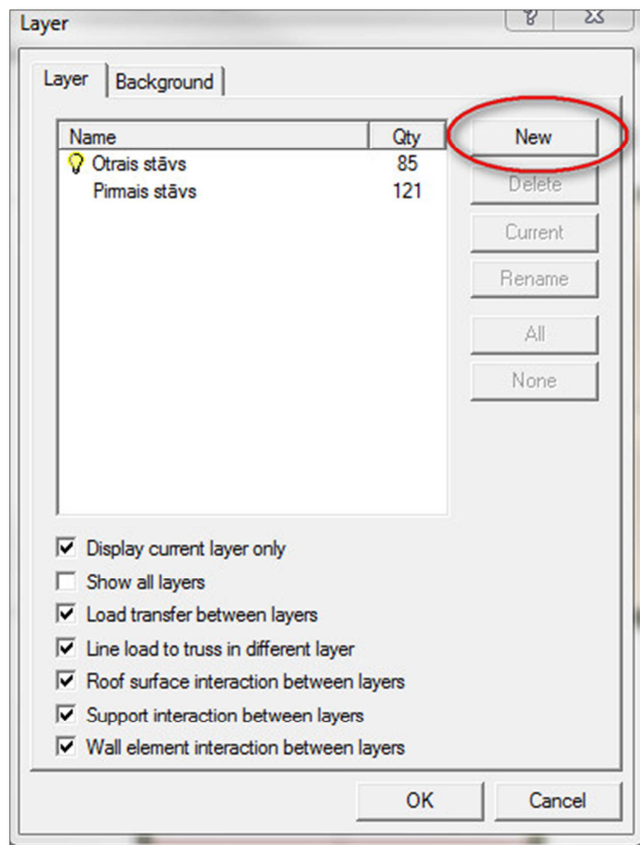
Layer

?

Layer | Background

| Name | Qty |
|---|---|
| Otrais stāvs | 85 |
| Pirmais stāvs | 121 |

New
Delete
Current
Rename
All
None

Display current layer only
Show all layers
Load transfer between layers
Line load to truss in different layer
Roof surface interaction between layers
Support interaction between layers
Wall element interaction between layers

OK
Cancel